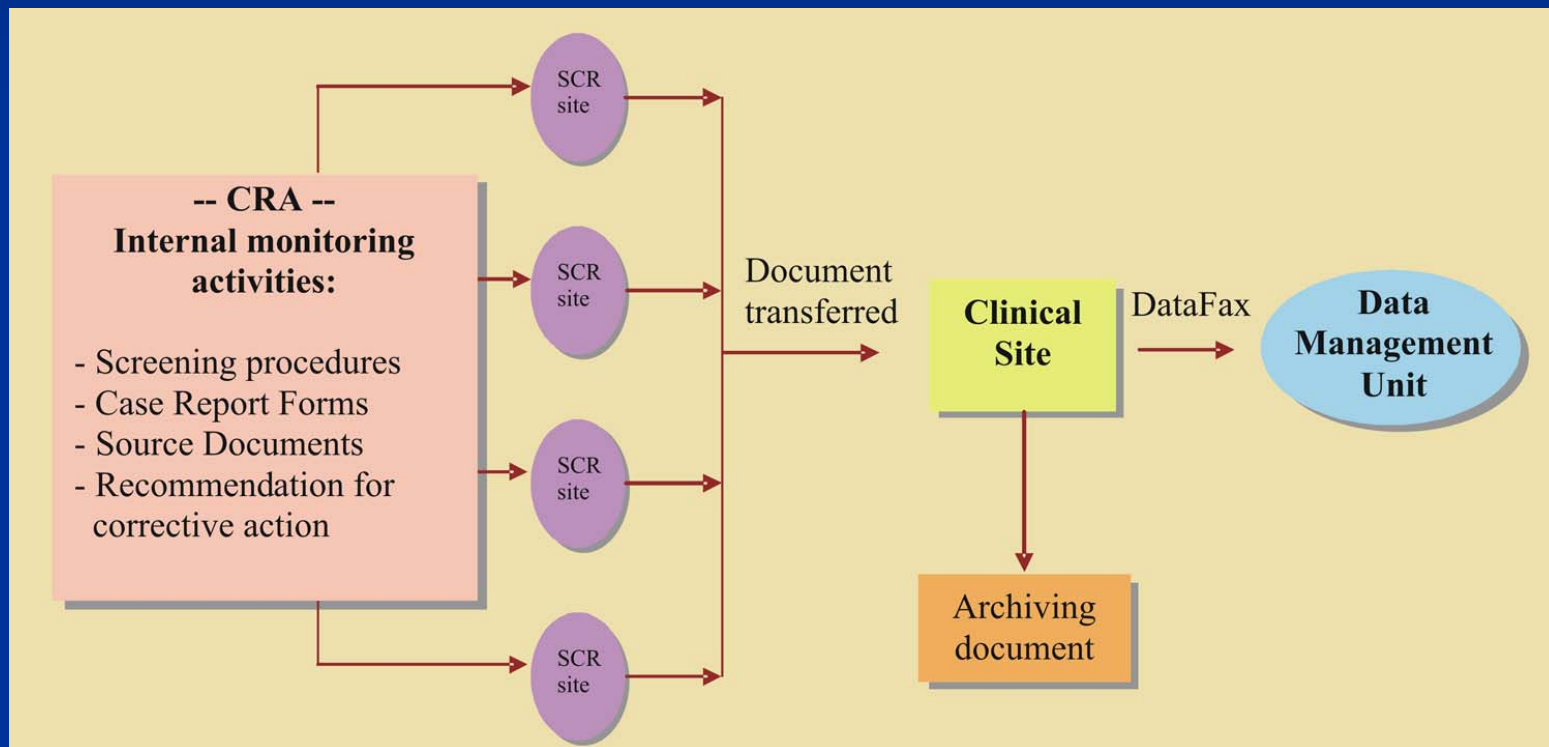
-- CRA --
Internal monitoring activities:

- Screening procedures
- Case Report Forms
- Source Documents
- Recommendation for corrective action

SCR site

SCR site

SCR site

SCR site

Document transferred

Clinical Site

DataFax

Data Management Unit

Archiving document